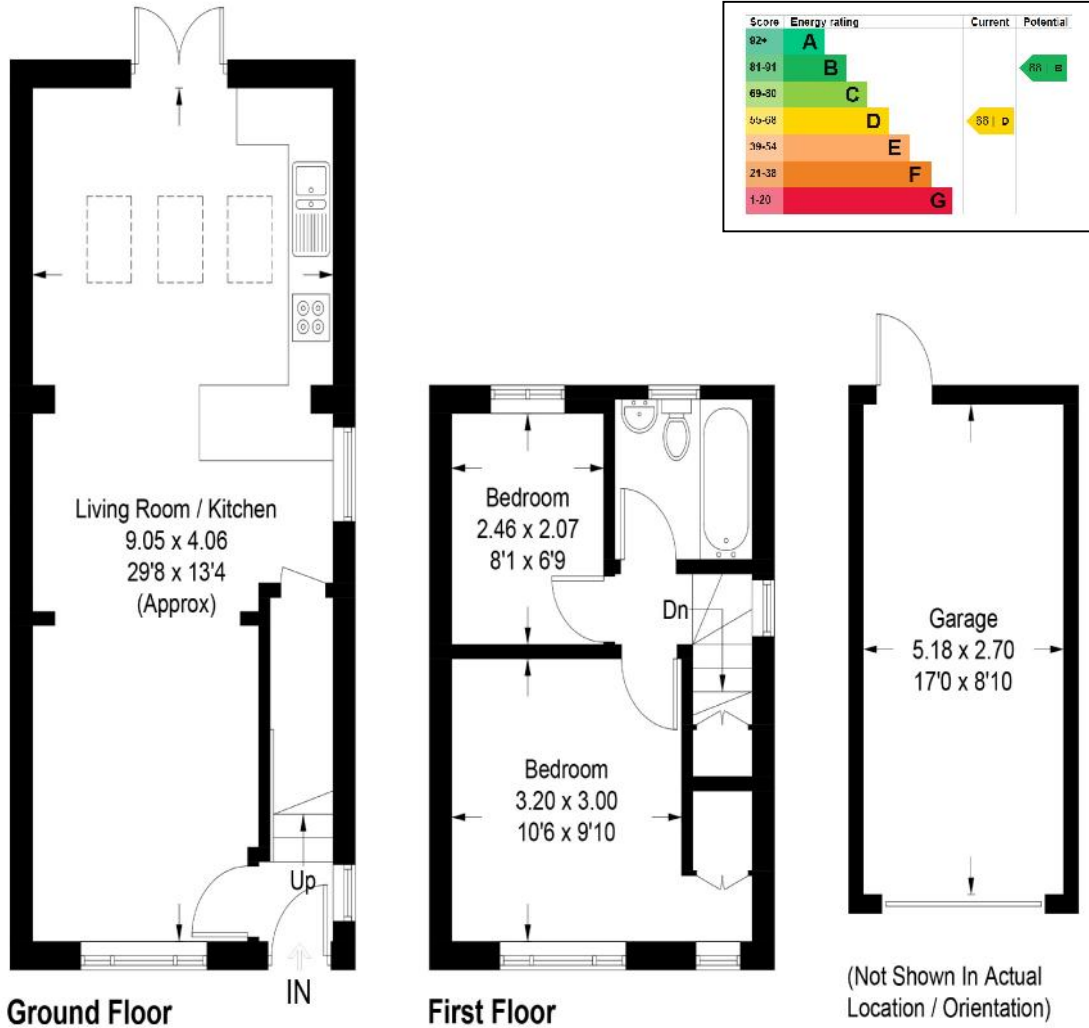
| Score | Energy rating | Current | Potential |
|---|---|---|---|
| 92+ | A | | |
| 81-91 | B | | 88 B |
| 69-80 | C | | |
| 55-68 | D | 58 D | |
| 39-54 | E | | |
| 21-38 | F | | |
| 1-20 | G | | |

Living Room / Kitchen
9.05 x 4.06
29'8 x 13'4
(Approx)

Up

IN

Ground Floor

Bedroom
2.46 x 2.07
8'1 x 6'9

Dn

Bedroom
3.20 x 3.00
10'6 x 9'10

First Floor

Garage
5.18 x 2.70
17'0 x 8'10

(Not Shown In Actual Location / Orientation)